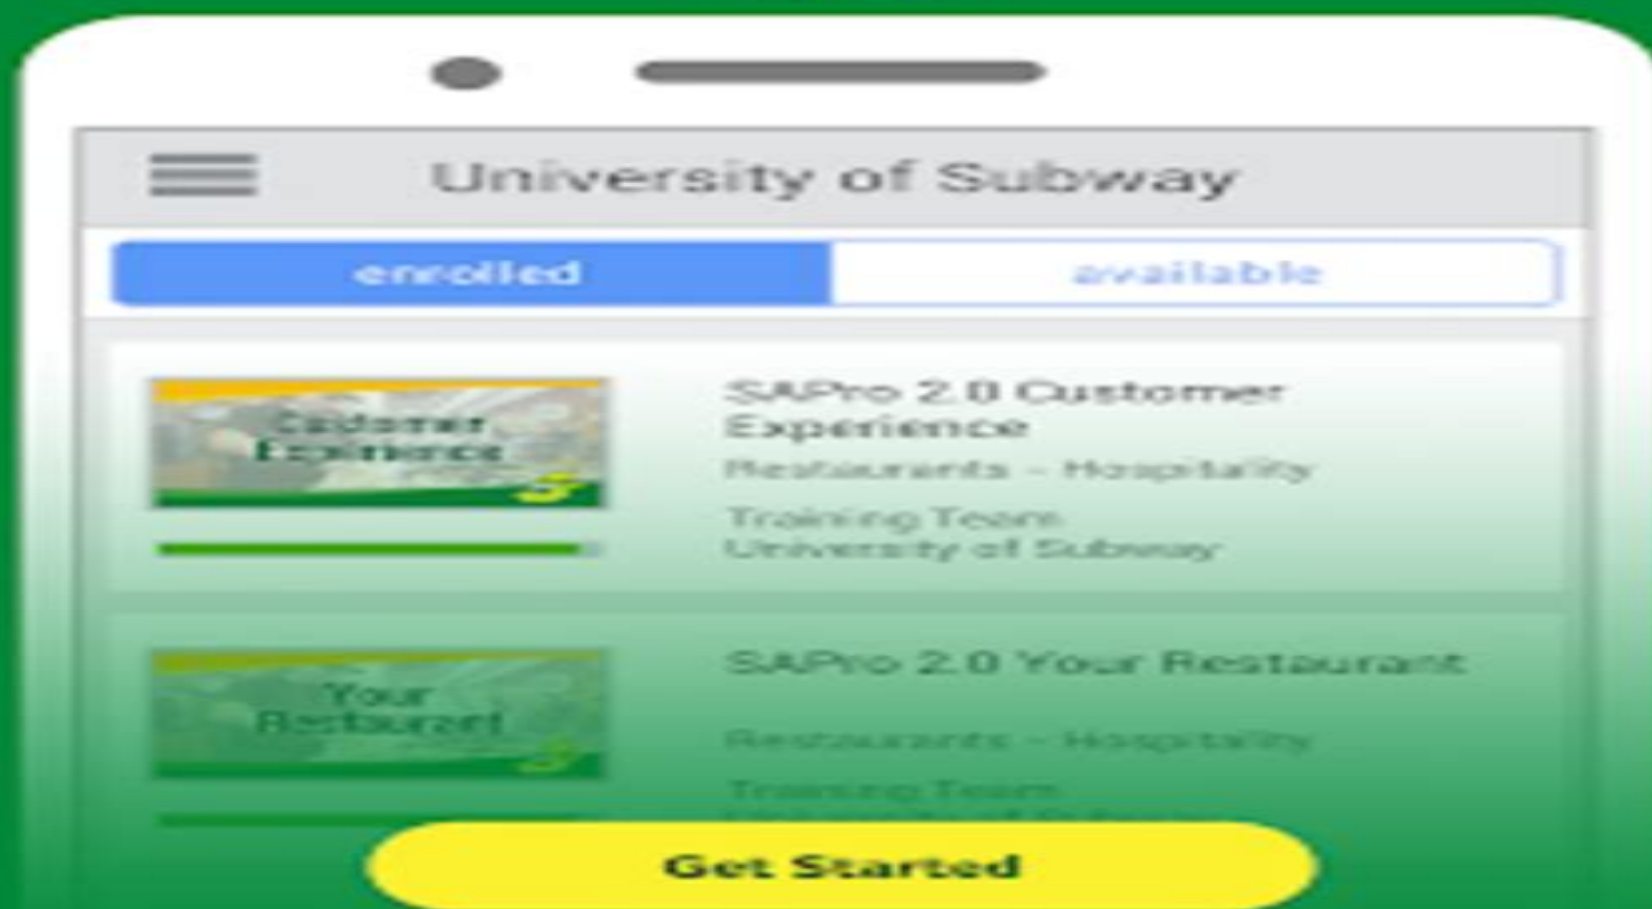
University of Subway

enrolled

available

Customer Experience

SAPro 2.0 Customer Experience

Restaurants - Hospitality

Training Team
University of Subway

Your Restaurant

SAPro 2.0 Your Restaurant

Restaurants - Hospitality

Training Team
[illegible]

Get Started